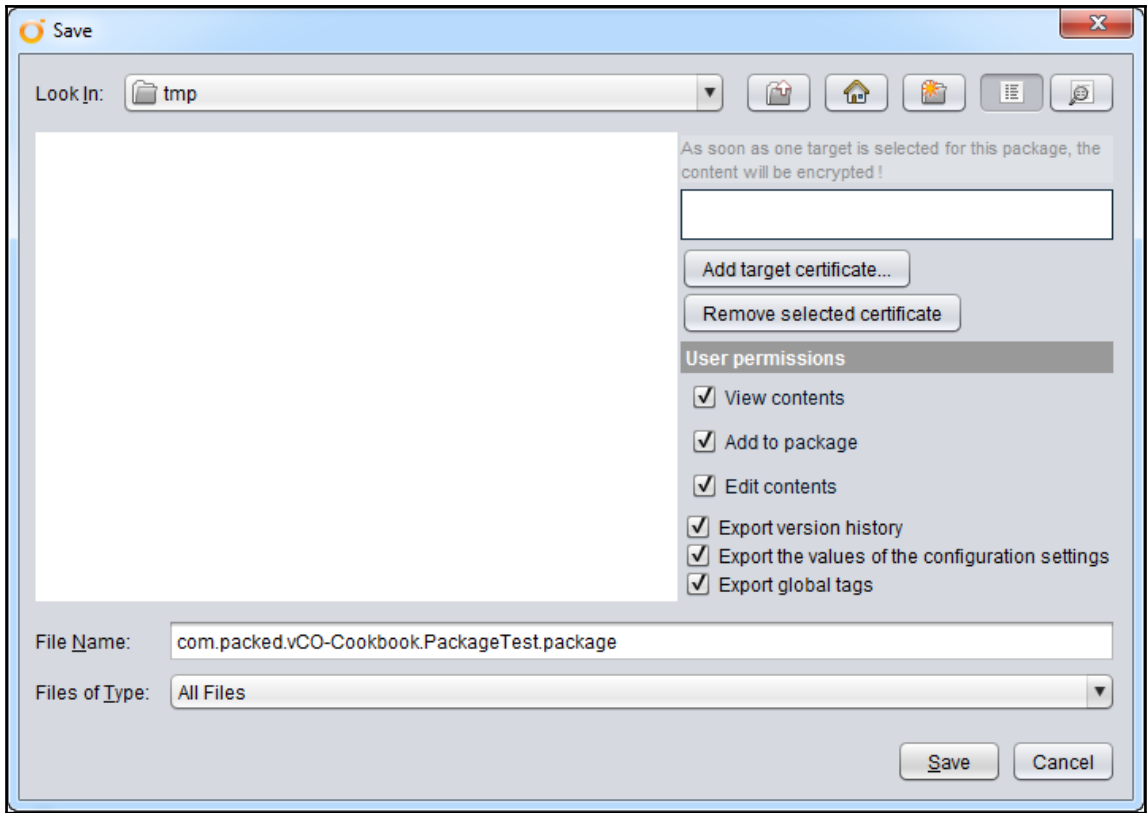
Save

Look In: tmp

As soon as one target is selected for this package, the content will be encrypted !

Add target certificate...

Remove selected certificate

User permissions

View contents

Add to package

Edit contents

Export version history

Export the values of the configuration settings

Export global tags

File Name: com.packed.vCO-Cookbook.PackageTest.package

Files of Type: All Files

Save

Cancel